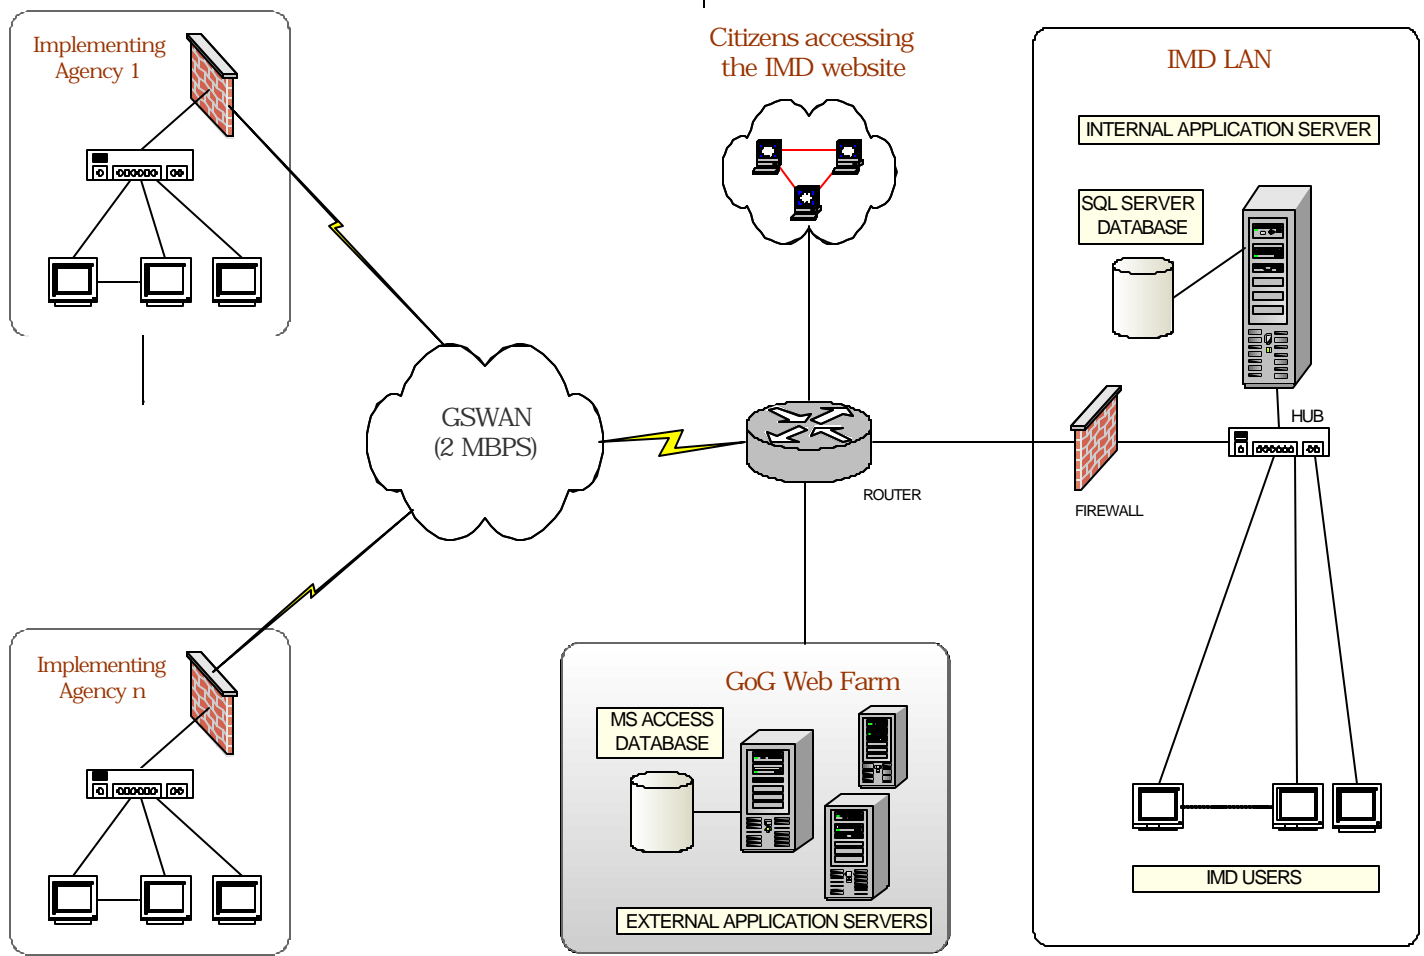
Implementing Agency 1

Citizens accessing the IMD website

IMD LAN

INTERNAL APPLICATION SERVER

SQL SERVER DATABASE

GSWAN (2 MBPS)

HUB

ROUTER

FIREWALL

Implementing Agency n

GoG Web Farm

MS ACCESS DATABASE

EXTERNAL APPLICATION SERVERS

IMD USERS